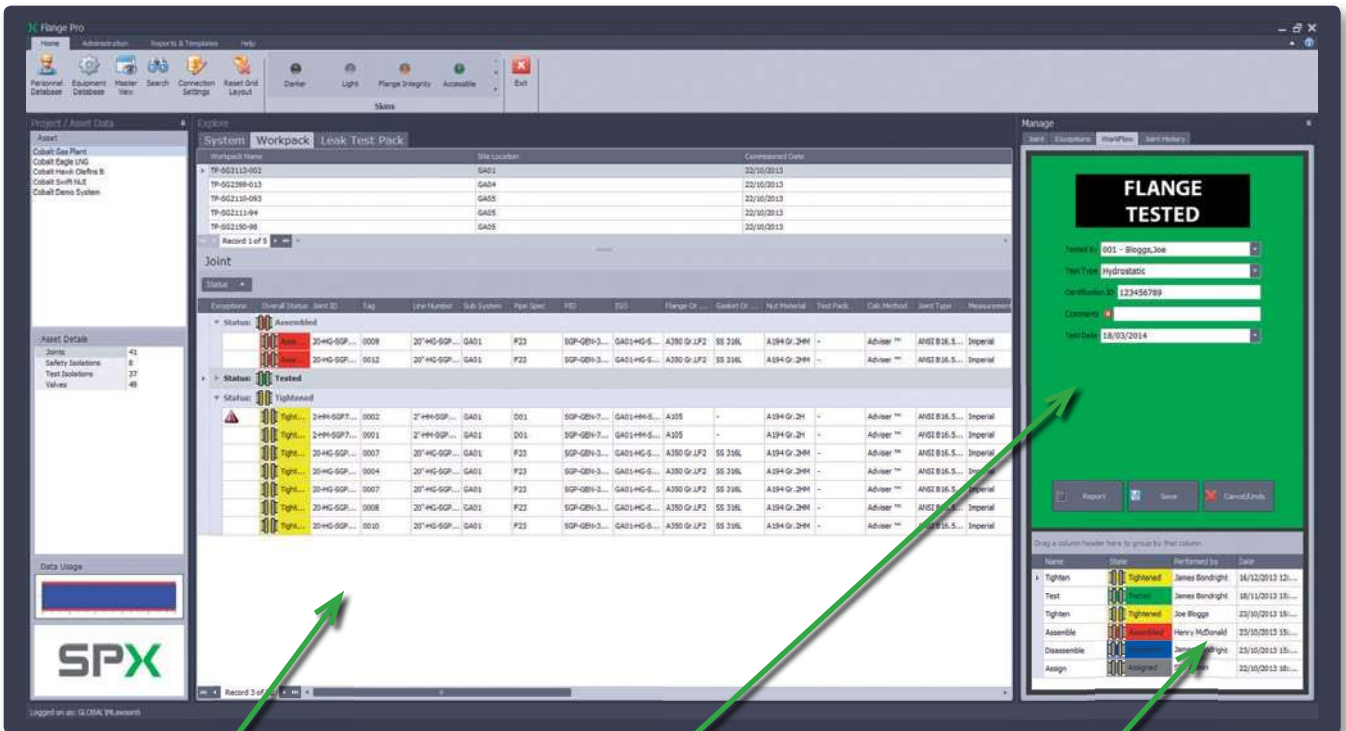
Flange Pro

Home Administration Reports & Templates Help

Personnel Database Equipment Database Master View Search Connection Settings Reset Grid Layout Darker Light Flange Integrity Accessible Exit

Skins

Project / Asset Data

Asset

Cobalt Gas Plant
Cobalt Eagle LNG
Cobalt Hawk Olefins B
Cobalt Swift NUI
Cobalt Demo System

Asset Details

| Joints | 41 |
|---|---|
| Safety Isolations | 8 |
| Test Isolations | 37 |
| Valves | 49 |

Data Usage

SPX

Explore

System Workpack Leak Test Pack

| Workpack Name | Site Location | Commissioned Date |
|---|---|---|
| TP-SG3113-002 | GA01 | 22/10/2013 |
| TP-SG2399-013 | GA04 | 22/10/2013 |
| TP-SG2110-083 | GA05 | 22/10/2013 |
| TP-SG2111-94 | GA05 | 22/10/2013 |
| TP-SG2150-98 | GA05 | 22/10/2013 |

Record 1 of 5

Joint

Status

| Exceptions | Overall Status | Joint ID | Tag | Line Number | Sub System | Pipe Spec | PID | ISO | Flange Or ... | Gasket Or ... | Nut Material | Test Pack | Calc Method | Joint Type | Measurement |
|---|---|---|---|---|---|---|---|---|---|---|---|---|---|---|---|
| Status: Assembled | | | | | | | | | | | | | | | |
| | Ass... | 20-HG-SGP... | 0009 | 20"-HG-SGP... | GA01 | F23 | SGP-GEN-3... | GA01-HG-S... | A350 Gr.LF2 | SS 316L | A194 Gr.2HM | - | Adviser ™ | ANSI B16.5... | Imperial |
| | Ass... | 20-HG-SGP... | 0012 | 20"-HG-SGP... | GA01 | F23 | SGP-GEN-3... | GA01-HG-S... | A350 Gr.LF2 | SS 316L | A194 Gr.2HM | - | Adviser ™ | ANSI B16.5... | Imperial |
| Status: Tested | | | | | | | | | | | | | | | |
| Status: Tightened | | | | | | | | | | | | | | | |
| | Tight... | 2-HM-SGP7... | 0002 | 2"-HM-SGP... | GA01 | D01 | SGP-GEN-7... | GA01-HM-S... | A105 | - | A194 Gr.2H | - | Adviser ™ | ANSI B16.5... | Imperial |
| | Tight... | 2-HM-SGP7... | 0001 | 2"-HM-SGP... | GA01 | D01 | SGP-GEN-7... | GA01-HM-S... | A105 | - | A194 Gr.2H | - | Adviser ™ | ANSI B16.5... | Imperial |
| | Tight... | 20-HG-SGP... | 0007 | 20"-HG-SGP... | GA01 | F23 | SGP-GEN-3... | GA01-HG-S... | A350 Gr.LF2 | SS 316L | A194 Gr.2HM | - | Adviser ™ | ANSI B16.5... | Imperial |
| | Tight... | 20-HG-SGP... | 0004 | 20"-HG-SGP... | GA01 | F23 | SGP-GEN-3... | GA01-HG-S... | A350 Gr.LF2 | SS 316L | A194 Gr.2HM | - | Adviser ™ | ANSI B16.5... | Imperial |
| | Tight... | 20-HG-SGP... | 0007 | 20"-HG-SGP... | GA01 | F23 | SGP-GEN-3... | GA01-HG-S... | A350 Gr.LF2 | SS 316L | A194 Gr.2HM | - | Adviser ™ | ANSI B16.5... | Imperial |
| | Tight... | 20-HG-SGP... | 0008 | 20"-HG-SGP... | GA01 | F23 | SGP-GEN-3... | GA01-HG-S... | A350 Gr.LF2 | SS 316L | A194 Gr.2HM | - | Adviser ™ | ANSI B16.5... | Imperial |
| | Tight... | 20-HG-SGP... | 0010 | 20"-HG-SGP... | GA01 | F23 | SGP-GEN-3... | GA01-HG-S... | A350 Gr.LF2 | SS 316L | A194 Gr.2HM | - | Adviser ™ | ANSI B16.5... | Imperial |

Record 3 of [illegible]

Manage

Joint Exceptions Workflow Joint History

FLANGE TESTED

Tested By 001 - Bloggs,Joe
Test Type Hydrostatic
Certification ID 123456789
Comments
Test Date 18/03/2014

Report Save Cancel/Undo

Drag a column header here to group by that column

| Name | State | Performed by | Date |
|---|---|---|---|
| Tighten | Tightened | James Bondright | 16/12/2013 12:... |
| Test | Tested | James Bondright | 18/11/2013 15:... |
| Tighten | Tightened | Joe Bloggs | 23/10/2013 15:... |
| Assemble | Assembled | Henry McDonald | 23/10/2013 15:... |
| Disassemble | Disassembled | James Bondright | 23/10/2013 15:... |
| Assign | Assigned | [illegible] | 22/10/2013 18:... |

Logged on as: GLOBAL\MLawson6